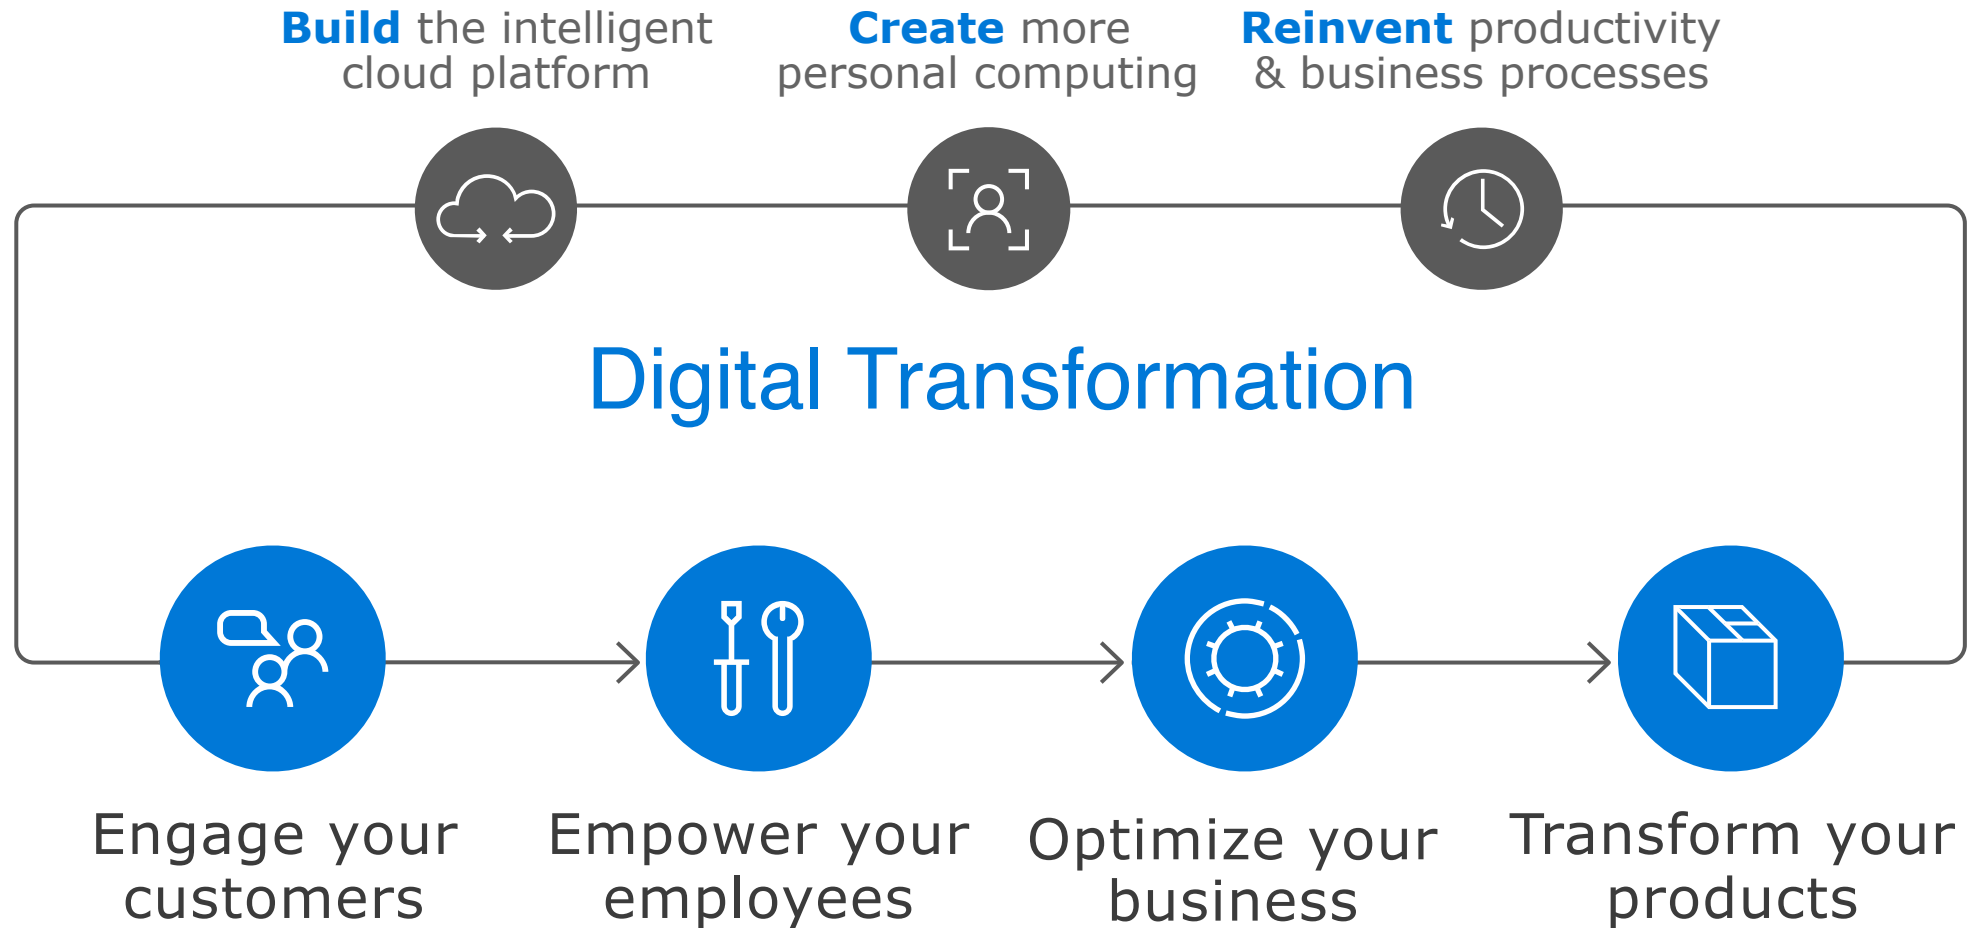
Build the intelligent cloud platform

Create more personal computing

Reinvent productivity & business processes

Digital Transformation

Engage your customers

Empower your employees

Optimize your business

Transform your products